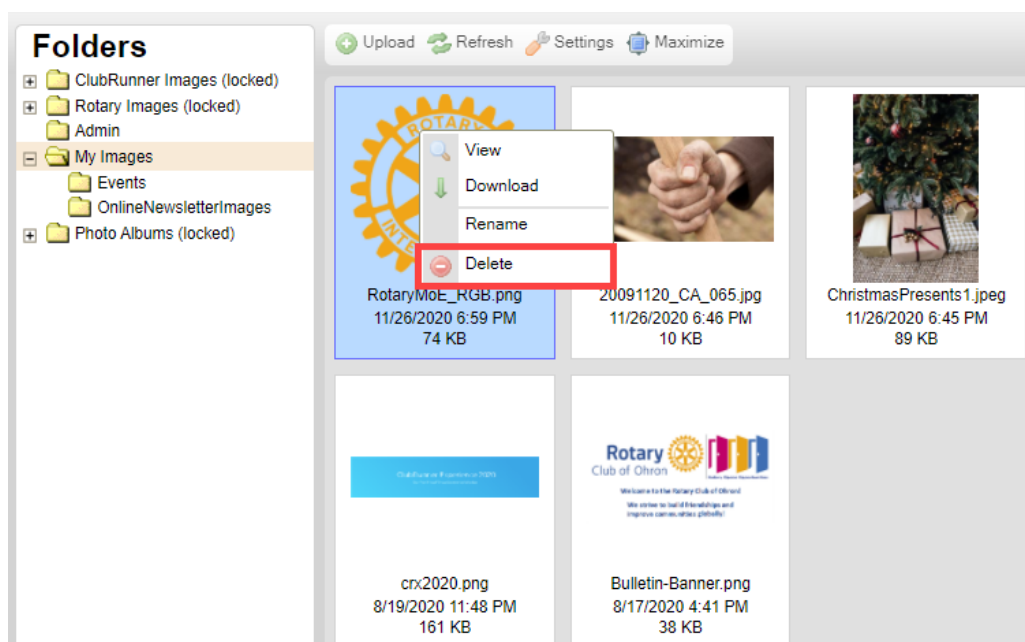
Folders
ClubRunner Images (locked)
Rotary Images (locked)
Admin
My Images
Events
OnlineNewsletterImages
Photo Albums (locked)

Upload Refresh Settings Maximize

ROTARY
INTE

View
Download
Rename
Delete

RotaryMoE_RGB.png
11/26/2020 6:59 PM
74 KB

20091120_CA_065.jpg
11/26/2020 6:46 PM
10 KB

ChristmasPresents1.jpeg
11/26/2020 6:45 PM
89 KB

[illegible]

crx2020.png
8/19/2020 11:48 PM
161 KB

Rotary
Club of Ohron
Welcome to the Rotary Club of Ohron!
We strive to build friendships and improve communities globally!

Bulletin-Banner.png
8/17/2020 4:41 PM
38 KB